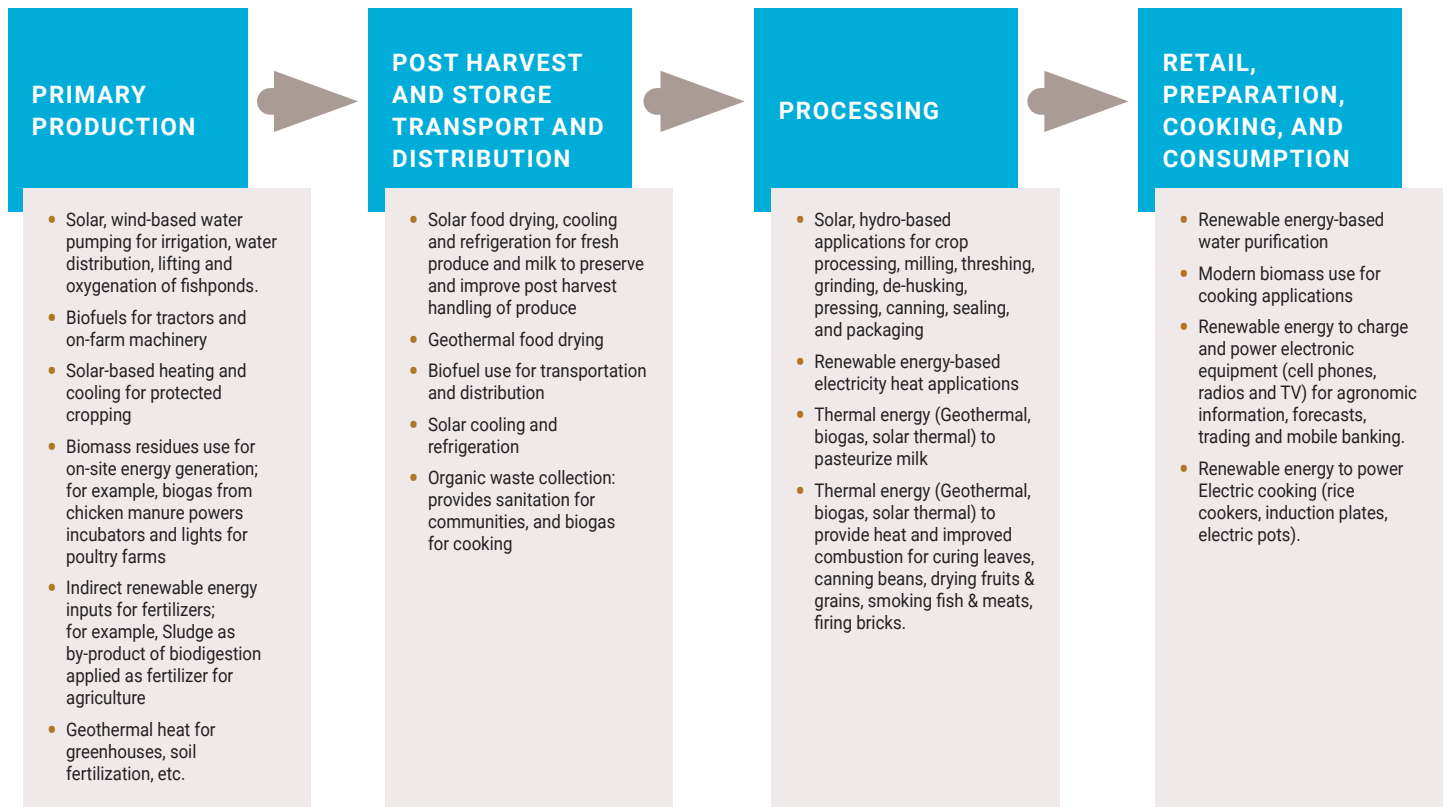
PRIMARY PRODUCTION

- Solar, wind-based water pumping for irrigation, water distribution, lifting and oxygenation of fishponds.
- Biofuels for tractors and on-farm machinery
- Solar-based heating and cooling for protected cropping
- Biomass residues use for on-site energy generation; for example, biogas from chicken manure powers incubators and lights for poultry farms
- Indirect renewable energy inputs for fertilizers; for example, Sludge as by-product of biodigestion applied as fertilizer for agriculture
- Geothermal heat for greenhouses, soil fertilization, etc.

POST HARVEST AND STORGE TRANSPORT AND DISTRIBUTION

- Solar food drying, cooling and refrigeration for fresh produce and milk to preserve and improve post harvest handling of produce
- Geothermal food drying
- Biofuel use for transportation and distribution
- Solar cooling and refrigeration
- Organic waste collection: provides sanitation for communities, and biogas for cooking

PROCESSING

- Solar, hydro-based applications for crop processing, milling, threshing, grinding, de-husking, pressing, canning, sealing, and packaging
- Renewable energy-based electricity heat applications
- Thermal energy (Geothermal, biogas, solar thermal) to pasteurize milk
- Thermal energy (Geothermal, biogas, solar thermal) to provide heat and improved combustion for curing leaves, canning beans, drying fruits & grains, smoking fish & meats, firing bricks.

RETAIL, PREPARATION, COOKING, AND CONSUMPTION

- Renewable energy-based water purification
- Modern biomass use for cooking applications
- Renewable energy to charge and power electronic equipment (cell phones, radios and TV) for agronomic information, forecasts, trading and mobile banking.
- Renewable energy to power Electric cooking (rice cookers, induction plates, electric pots).